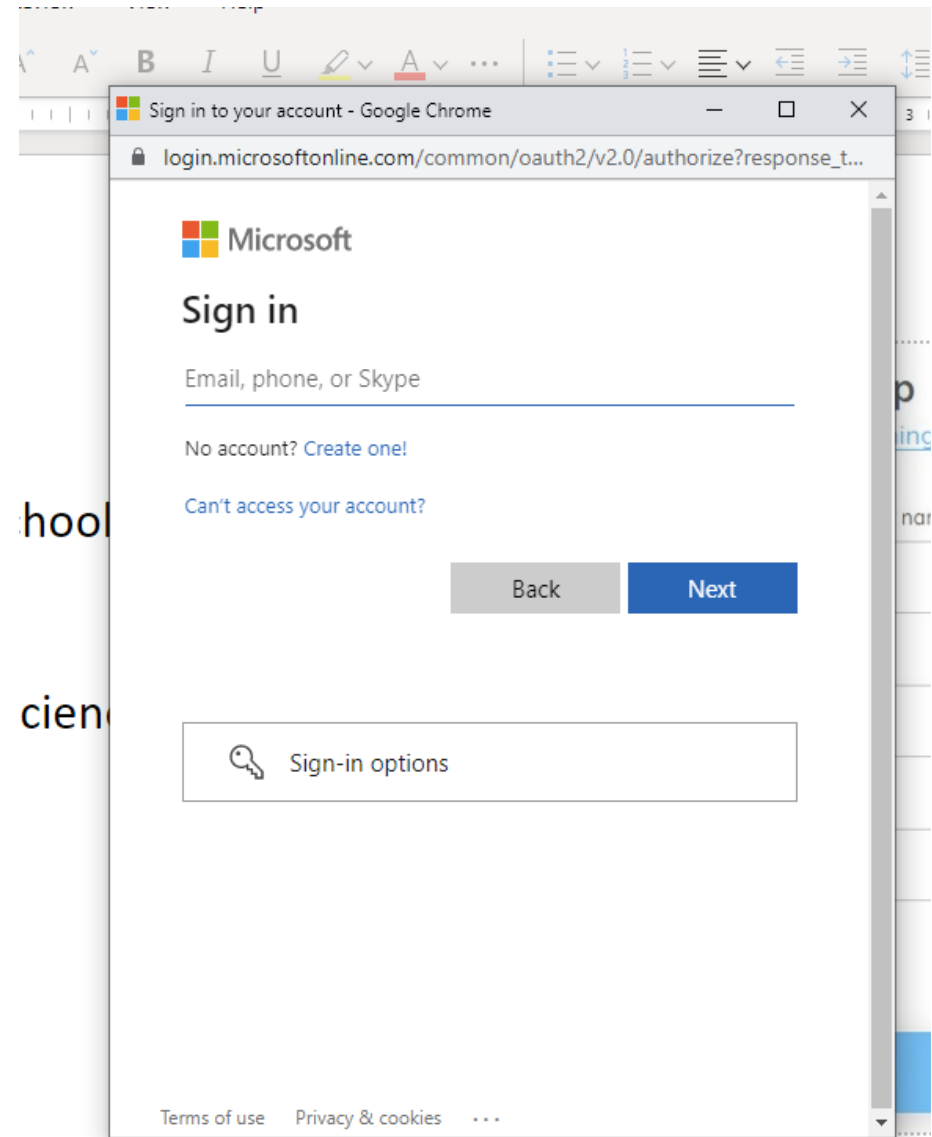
Sign in to your account - Google Chrome

login.microsoftonline.com/common/oauth2/v2.0/authorize?response_t...

Microsoft

Sign in

Email, phone, or Skype

No account? Create one!

Can't access your account?

Back

Next

Sign-in options

Terms of use  Privacy & cookies  ...

hool

cien

p

inc

nar

3